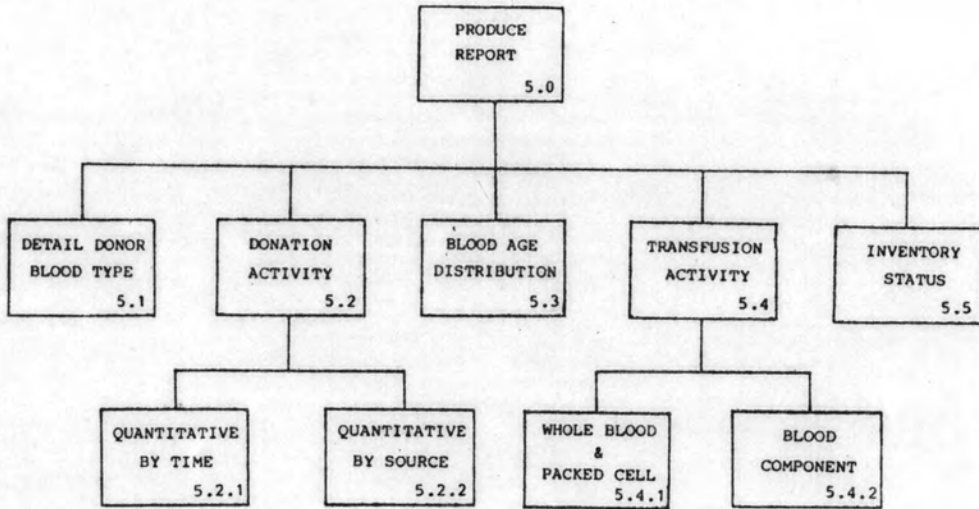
PRODUCE REPORT
5.0

DETAIL DONOR BLOOD TYPE
5.1

DONATION ACTIVITY
5.2

BLOOD AGE DISTRIBUTION
5.3

TRANSFUSION ACTIVITY
5.4

INVENTORY STATUS
5.5

QUANTITATIVE BY TIME
5.2.1

QUANTITATIVE BY SOURCE
5.2.2

WHOLE BLOOD & PACKED CELL
5.4.1

BLOOD COMPONENT
5.4.2